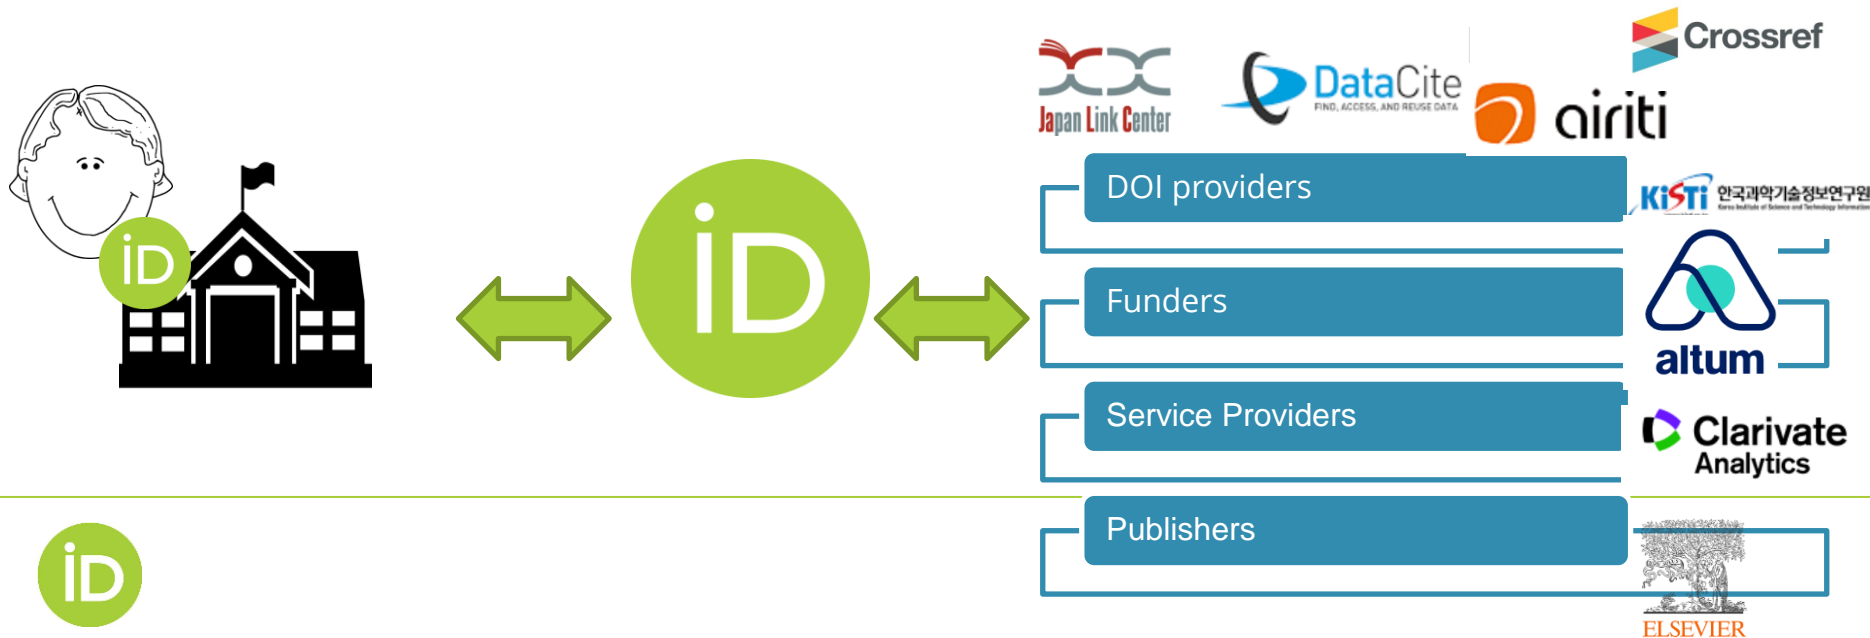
iD

iD

Japan Link Center

DataCite
FIND, ACCESS, AND REUSE DATA

Crossref

airiti

DOI providers

KISTI 한국과학기술정보연구원
Korea Institute of Science and Technology Information

Funders

altum

Service Providers

Clarivate Analytics

Publishers

ELSEVIER

iD